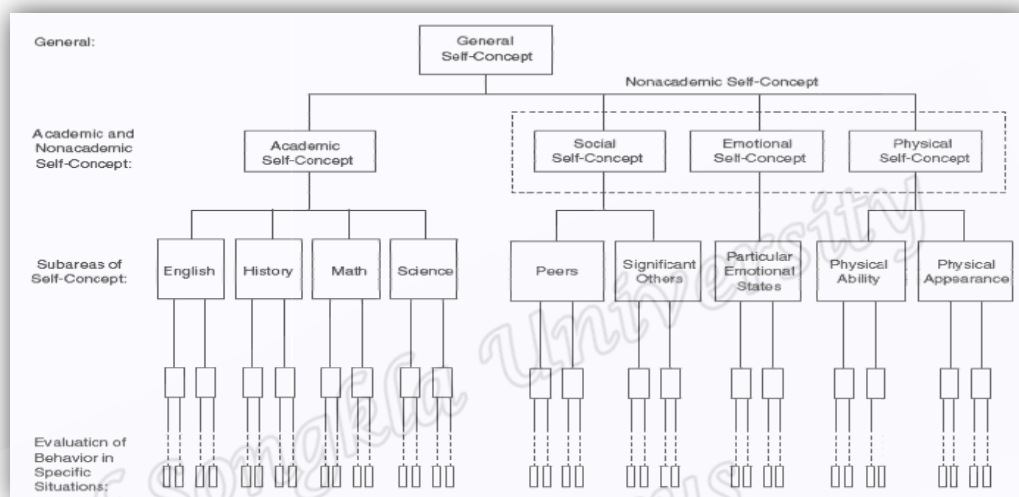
General:

General Self-Concept

Nonacademic Self-Concept

Academic and Nonacademic Self-Concept:

Academic Self-Concept

Social Self-Concept

Emotional Self-Concept

Physical Self-Concept

Subareas of Self-Concept:

English

History

Math

Science

Peers

Significant Others

Particular Emotional States

Physical Ability

Physical Appearance

Evaluation of Behavior in Specific Situations:

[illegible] University